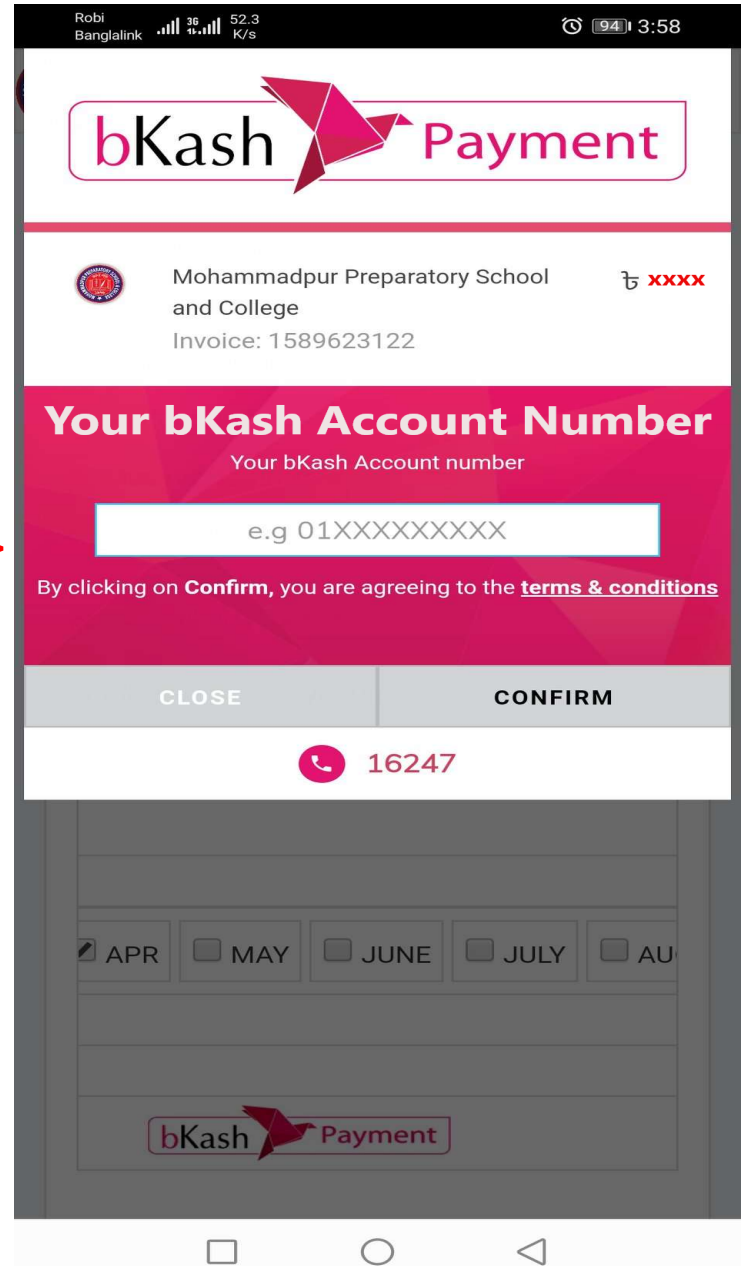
Robi Banglalink 36 52.3 K/s 94 3:58

bKash Payment

Mohammadpur Preparatory School and College
৳ xxxx
Invoice: 1589623122

Your bKash Account Number
Your bKash Account number

e.g 01XXXXXXXXX

By clicking on **Confirm,** you are agreeing to the **terms & conditions**

CLOSE | CONFIRM

16247

APR MAY JUNE JULY AU

bKash Payment